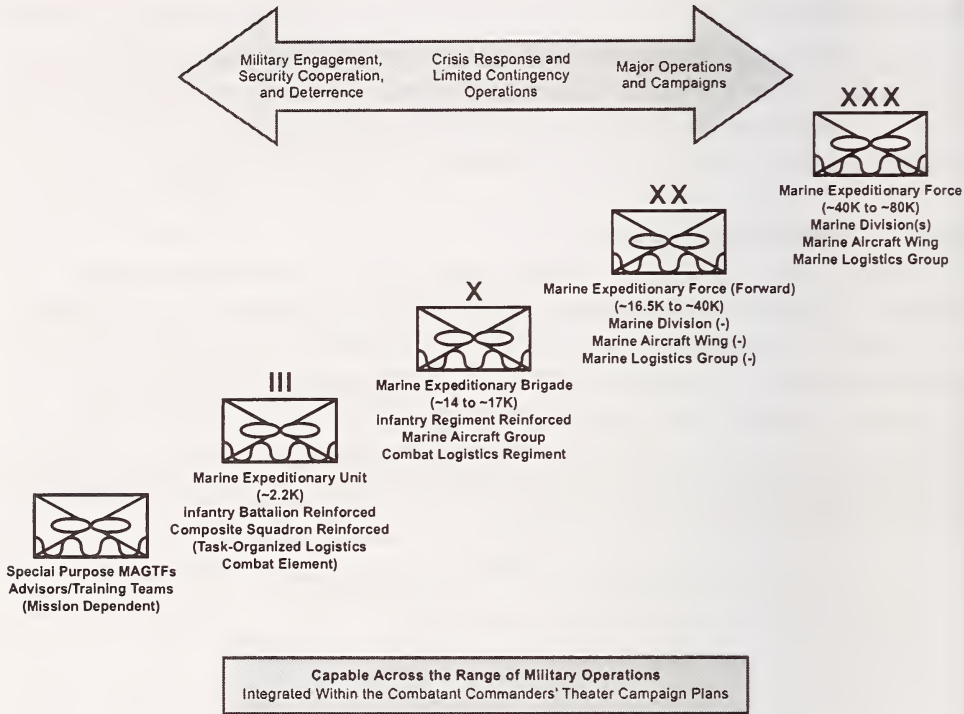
Military Engagement, Security Cooperation, and Deterrence

Crisis Response and Limited Contingency Operations

Major Operations and Campaigns

XXX

Marine Expeditionary Force (~40K to ~80K)
Marine Division(s)
Marine Aircraft Wing
Marine Logistics Group

XX

Marine Expeditionary Force (Forward) (~16.5K to ~40K)
Marine Division (-)
Marine Aircraft Wing (-)
Marine Logistics Group (-)

X

Marine Expeditionary Brigade (~14 to ~17K)
Infantry Regiment Reinforced
Marine Aircraft Group
Combat Logistics Regiment

III

Marine Expeditionary Unit (~2.2K)
Infantry Battalion Reinforced
Composite Squadron Reinforced
(Task-Organized Logistics Combat Element)

Special Purpose MAGTFs
Advisors/Training Teams
(Mission Dependent)

Capable Across the Range of Military Operations
Integrated Within the Combatant Commanders' Theater Campaign Plans